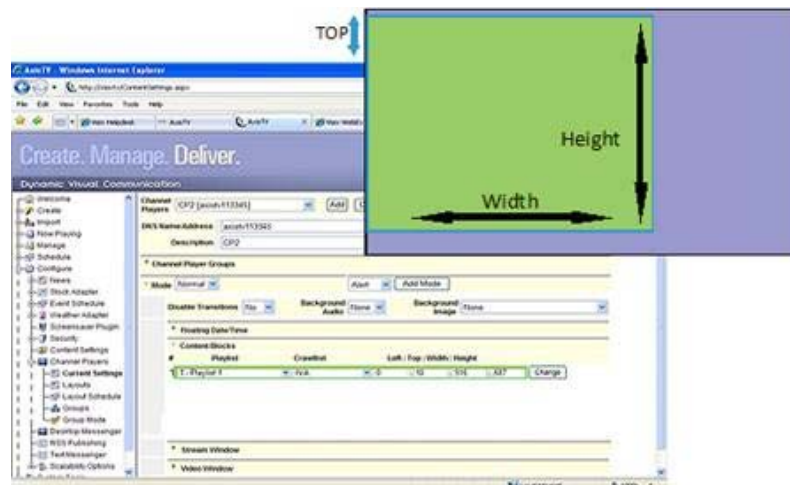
TOP

Height

Width

AxisTV - Windows Internet Explorer

File Edit View Favorites Tools Help

AxisTV

Create. Manage. Deliver.

Dynamic Visual Communication

Welcome
Create
Import
Now Playing
Manage
Schedule
Configure
News
Stock Adapter
Event Schedule
Weather Adapter
Screensaver Plugin
Security
Content Settings
Channel Players
Current Settings
Layouts
Layout Schedule
Groups
Group Mode
Desktop Messenger
RSS Publishing
TextMessenger
Scalability Options

Channel Players CP2 [axish-f13345] Add

DNS Name/Address axish-f13345

Description CP2

Channel Player Groups

Mode Normal Alert Add Mode

Disable Transitions No Background Audio None Background Image None

Floating Date/Time

Content Blocks

| # | Playlist | Crawline | Left / Top / Width / Height | |
|---|---|---|---|---|
| 1 | 1 - Playlist 1 | N/A | 0 / 10 / 516 / 437 | Change |

Stream Window

Video Window